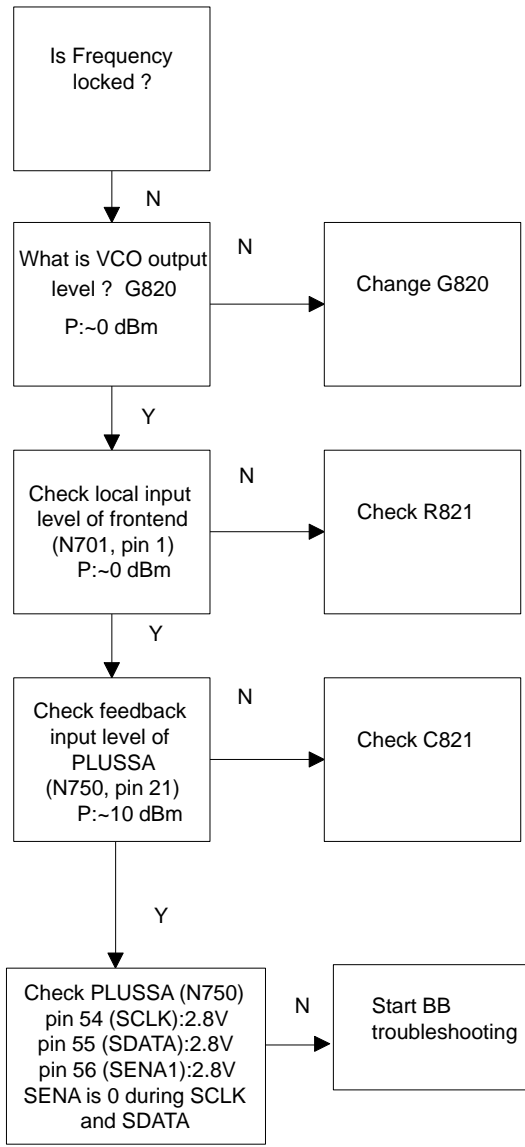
Is Frequency locked ?

N

What is VCO output level ? G820
P:~0 dBm

N

Change G820

Y

Check local input level of frontend (N701, pin 1)
P:~0 dBm

N

Check R821

Y

Check feedback input level of PLUSSA (N750, pin 21)
P:~10 dBm

N

Check C821

Y

Check PLUSSA (N750)
pin 54 (SCLK):2.8V
pin 55 (SDATA):2.8V
pin 56 (SENA1):2.8V
SENA is 0 during SCLK and SDATA

N

Start BB troubleshooting